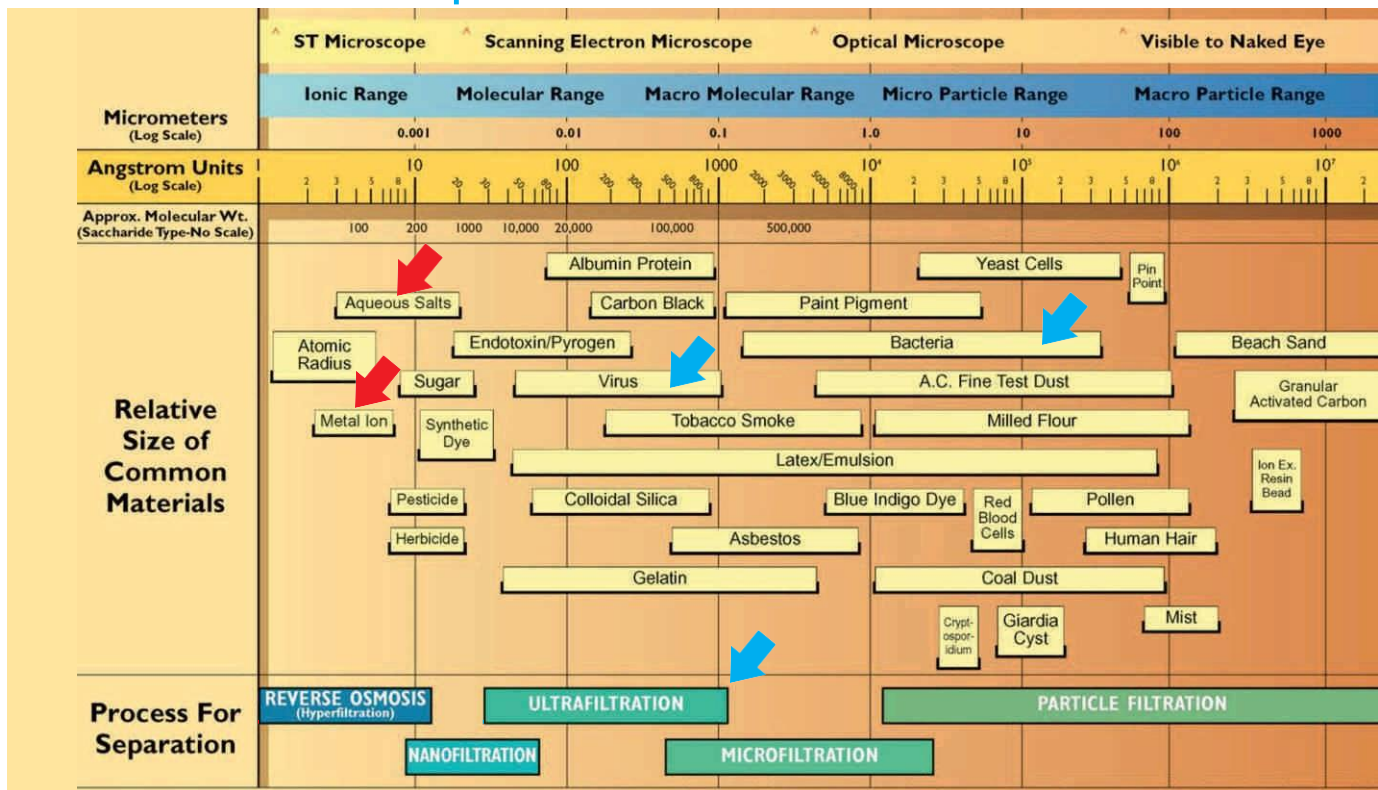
ST Microscope
Scanning Electron Microscope
Optical Microscope
Visible to Naked Eye

Ionic Range
Molecular Range
Macro Molecular Range
Micro Particle Range
Macro Particle Range

Micrometers
(Log Scale)
0.001 0.01 0.1 1.0 10 100 1000

Angstrom Units
(Log Scale)
10 100 1000 $10^4$ $10^5$ $10^6$ $10^7$
2 3 5 8 20 30 50 80 200 300 500 800 2000 3000 5000 8000 2 3 5 8 2 3 5 8 2 3 5 8 2

Approx. Molecular Wt.
(Saccharide Type-No Scale)
100 200 1000 10,000 20,000 100,000 500,000

Relative Size of Common Materials

Albumin Protein
Yeast Cells
Pin Point
Aqueous Salts
Carbon Black
Paint Pigment
Atomic Radius
Endotoxin/Pyrogen
Bacteria
Beach Sand
Sugar
Virus
A.C. Fine Test Dust
Granular Activated Carbon
Metal Ion
Synthetic Dye
Tobacco Smoke
Milled Flour
Latex/Emulsion
Ion Ex. Resin Bead
Pesticide
Colloidal Silica
Blue Indigo Dye
Red Blood Cells
Pollen
Herbicide
Asbestos
Human Hair
Gelatin
Coal Dust
Crypt-ospor-idium
Giardia Cyst
Mist

Process For Separation
REVERSE OSMOSIS
(Hyperfiltration)
ULTRAFILTRATION
PARTICLE FILTRATION
NANOFILTRATION
MICROFILTRATION